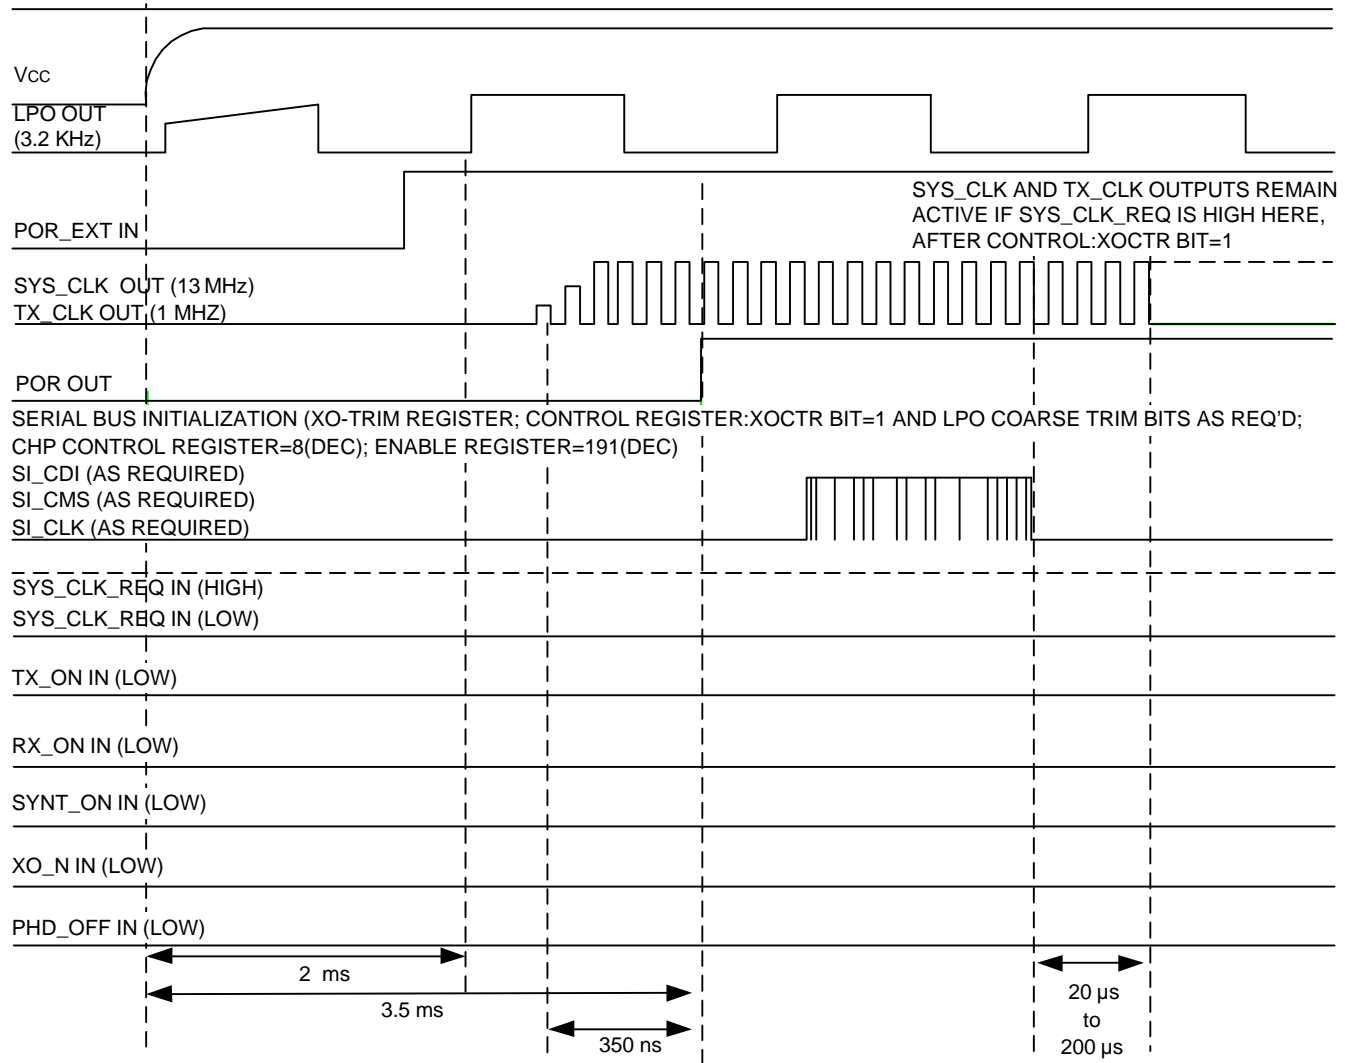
Vcc

LPO OUT (3.2 KHz)

SYS_CLK AND TX_CLK OUTPUTS REMAIN ACTIVE IF SYS_CLK_REQ IS HIGH HERE, AFTER CONTROL:XOCTR BIT=1

POR_EXT IN

SYS_CLK OUT (13 MHz)
TX_CLK OUT (1 MHZ)

POR OUT

SERIAL BUS INITIALIZATION (XO-TRIM REGISTER; CONTROL REGISTER:XOCTR BIT=1 AND LPO COARSE TRIM BITS AS REQ'D; CHP CONTROL REGISTER=8(DEC); ENABLE REGISTER=191(DEC)

SI_CDI (AS REQUIRED)
SI_CMS (AS REQUIRED)
SI_CLK (AS REQUIRED)

SYS_CLK_REQ IN (HIGH)
SYS_CLK_REQ IN (LOW)

TX_ON IN (LOW)

RX_ON IN (LOW)

SYNT_ON IN (LOW)

XO_N IN (LOW)

PHD_OFF IN (LOW)

2 ms

3.5 ms

350 ns

20 µs to 200 µs